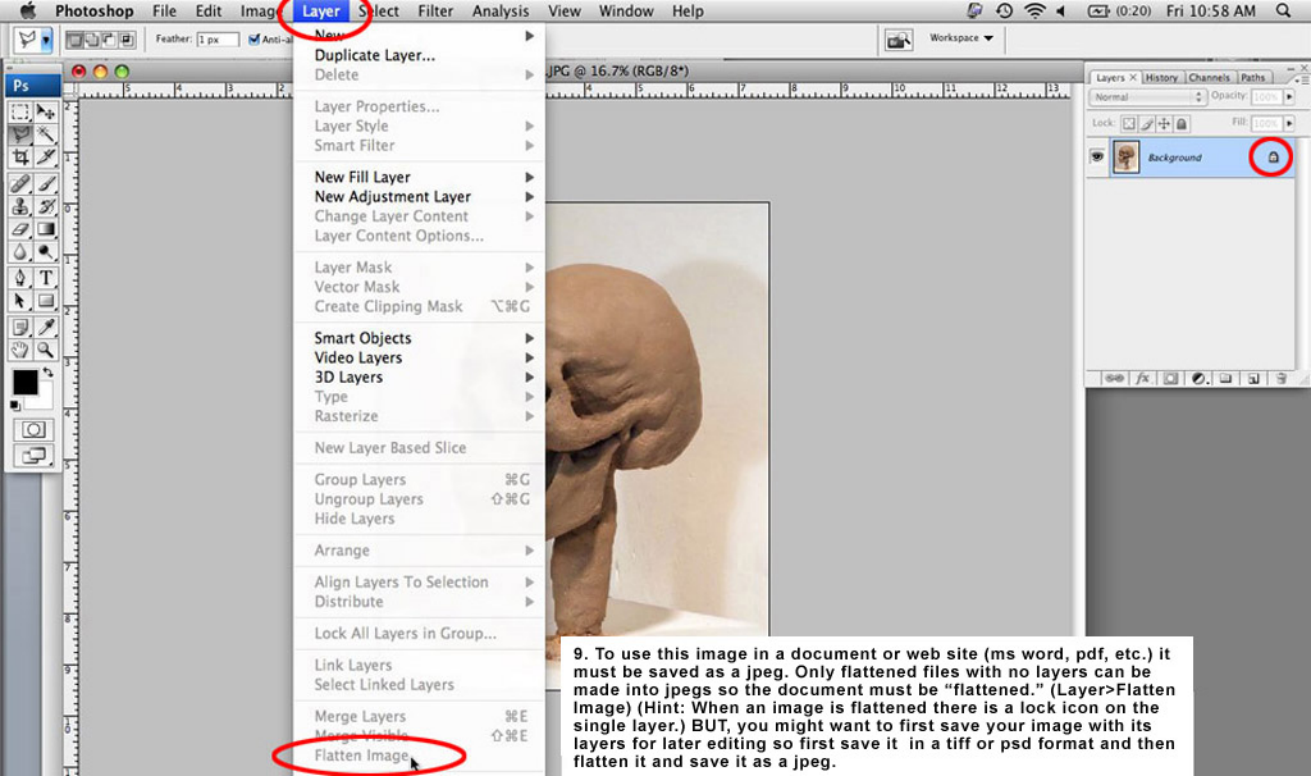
Photoshop File Edit Image Layer Select Filter Analysis View Window Help

(0:20) Fri 10:58 AM

Feather: 1 px Anti-al

Workspace

JPG @ 16.7% (RGB/8*)

Ps

New
Duplicate Layer...
Delete

Layer Properties...
Layer Style
Smart Filter

New Fill Layer
New Adjustment Layer
Change Layer Content
Layer Content Options...

Layer Mask
Vector Mask
Create Clipping Mask ⌥⌘G

Smart Objects
Video Layers
3D Layers
Type
Rasterize

New Layer Based Slice

Group Layers ⌘G
Ungroup Layers ⇧⌘G
Hide Layers

Arrange

Align Layers To Selection
Distribute

Lock All Layers in Group...

Link Layers
Select Linked Layers

Merge Layers ⌘E
Merge Visible ⇧⌘E
Flatten Image

Layers History Channels Paths
Normal Opacity: 100%
Lock: Fill: 100%
Background

9. To use this image in a document or web site (ms word, pdf, etc.) it must be saved as a jpeg. Only flattened files with no layers can be made into jpegs so the document must be “flattened.” (Layer>Flatten Image) (Hint: When an image is flattened there is a lock icon on the single layer.) BUT, you might want to first save your image with its layers for later editing so first save it in a tiff or psd format and then flatten it and save it as a jpeg.